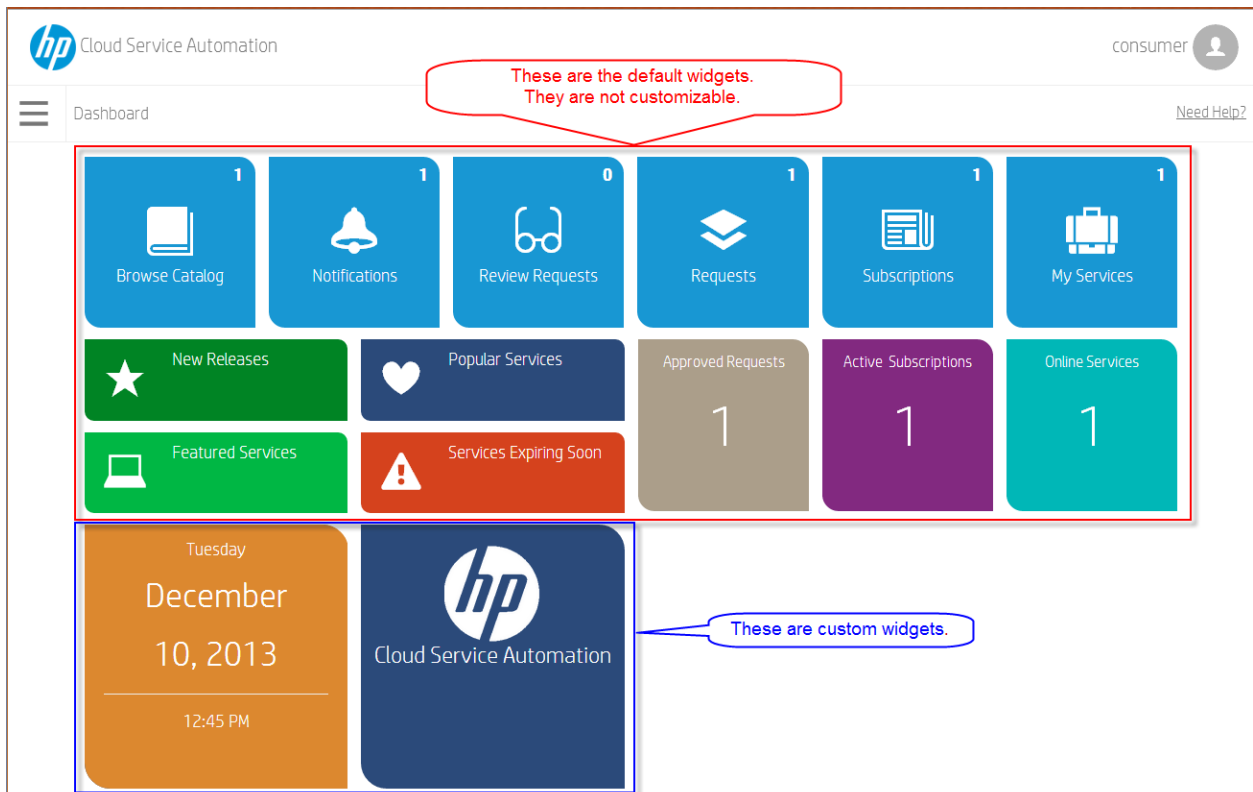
hp Cloud Service Automation

consumer

These are the default widgets.
They are not customizable.

Dashboard

Need Help?

1
Browse Catalog

1
Notifications

0
Review Requests

1
Requests

1
Subscriptions

1
My Services

New Releases

Popular Services

Approved Requests
1

Active Subscriptions
1

Online Services
1

Featured Services

Services Expiring Soon

Tuesday
December
10, 2013
12:45 PM

hp
Cloud Service Automation

These are custom widgets.